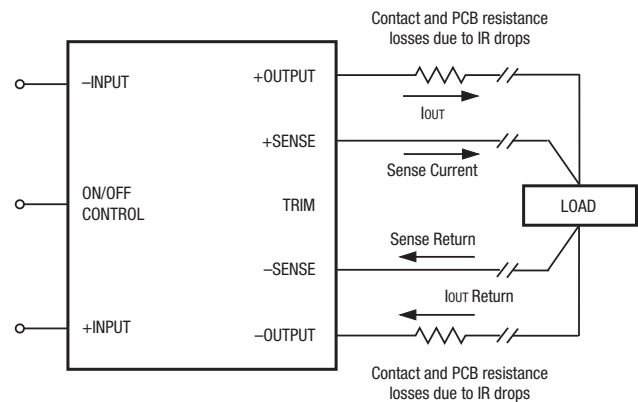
Contact and PCB resistance losses due to IR drops

–INPUT

+OUTPUT

IOUT

+SENSE

Sense Current

ON/OFF CONTROL

TRIM

LOAD

Sense Return

–SENSE

IOUT Return

+INPUT

–OUTPUT

Contact and PCB resistance losses due to IR drops